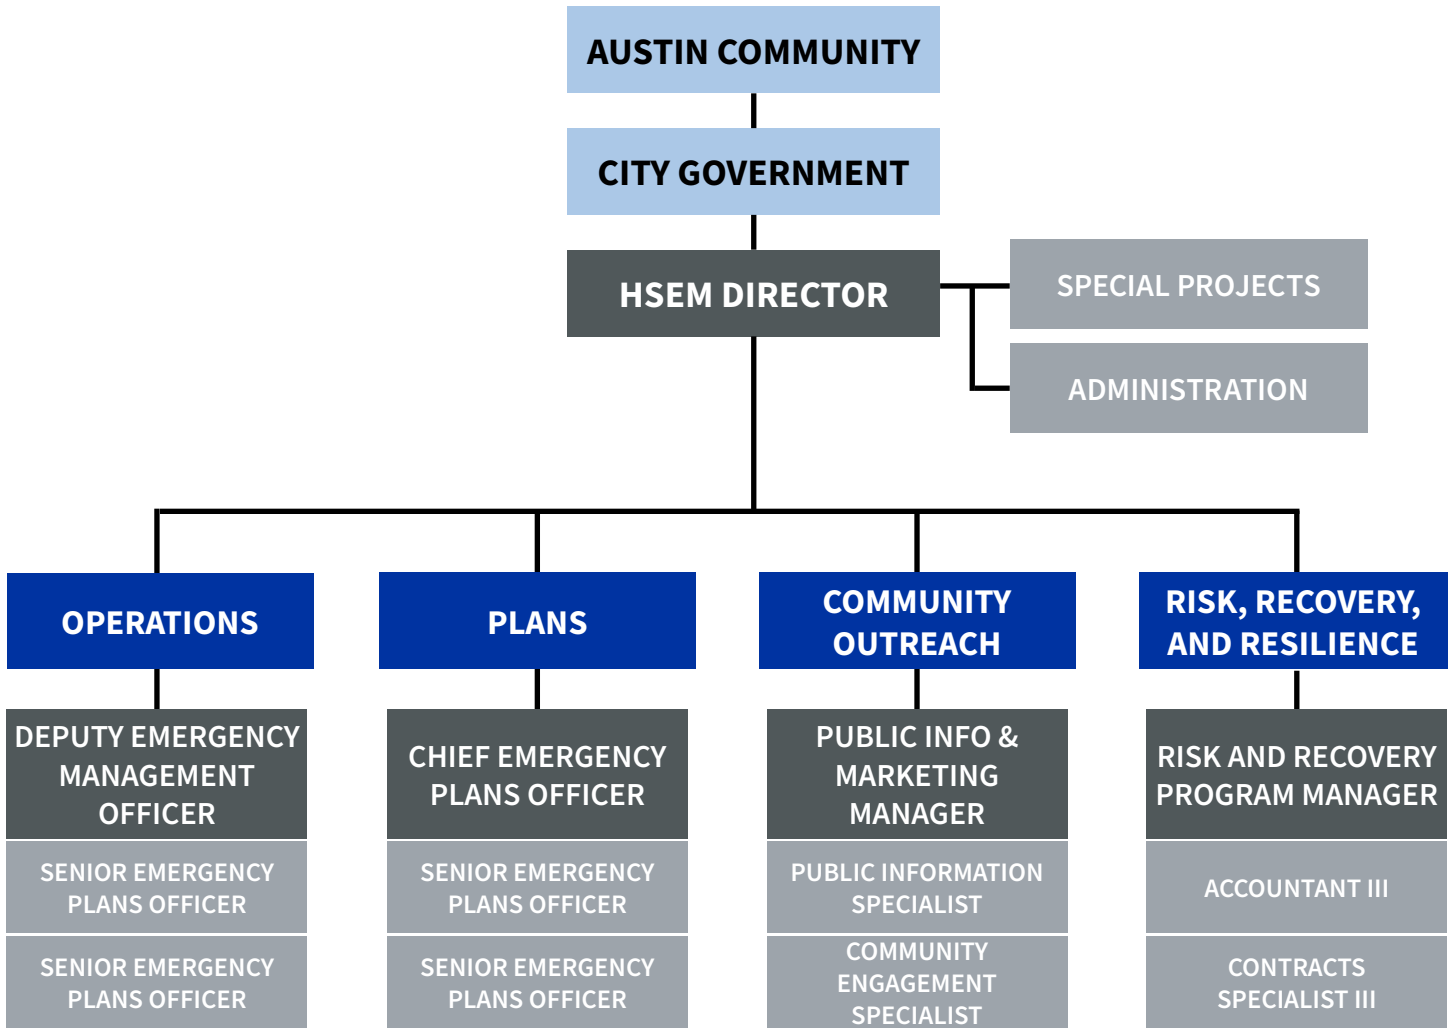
AUSTIN COMMUNITY

CITY GOVERNMENT

HSEM DIRECTOR

SPECIAL PROJECTS

ADMINISTRATION

OPERATIONS

DEPUTY EMERGENCY MANAGEMENT OFFICER

SENIOR EMERGENCY PLANS OFFICER

SENIOR EMERGENCY PLANS OFFICER

PLANS

CHIEF EMERGENCY PLANS OFFICER

SENIOR EMERGENCY PLANS OFFICER

SENIOR EMERGENCY PLANS OFFICER

COMMUNITY OUTREACH

PUBLIC INFO & MARKETING MANAGER

PUBLIC INFORMATION SPECIALIST

COMMUNITY ENGAGEMENT SPECIALIST

RISK, RECOVERY, AND RESILIENCE

RISK AND RECOVERY PROGRAM MANAGER

ACCOUNTANT III

CONTRACTS SPECIALIST III